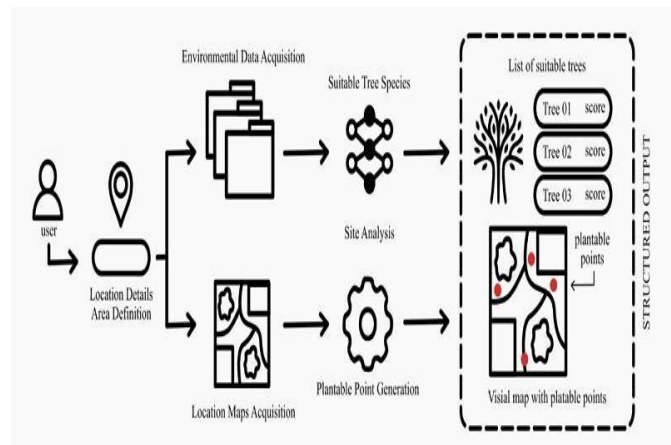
Environmental Data Acquisition

Suitable Tree Species

List of suitable trees

Tree 01 score

Tree 02 score

Tree 03 score

user

Location Details Area Definition

Site Analysis

plantable points

STRUCTURED OUTPUT

Location Maps Acquisition

Plantable Point Generation

Visial map with platable points